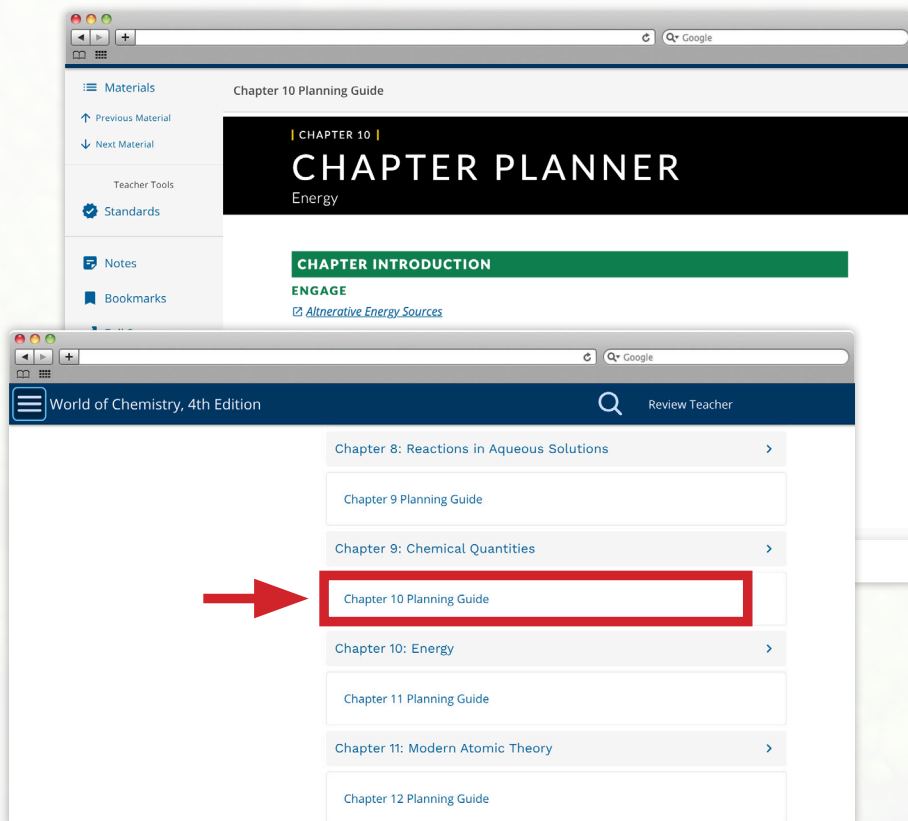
Google

Materials

Previous Material

Next Material

Teacher Tools

Standards

Notes

Bookmarks

Chapter 10 Planning Guide

| CHAPTER 10 |

CHAPTER PLANNER

Energy

CHAPTER INTRODUCTION

ENGAGE

Altnerative Energy Sources

Google

World of Chemistry, 4th Edition

Review Teacher

Chapter 8: Reactions in Aqueous Solutions

Chapter 9 Planning Guide

Chapter 9: Chemical Quantities

Chapter 10 Planning Guide

Chapter 10: Energy

Chapter 11 Planning Guide

Chapter 11: Modern Atomic Theory

Chapter 12 Planning Guide